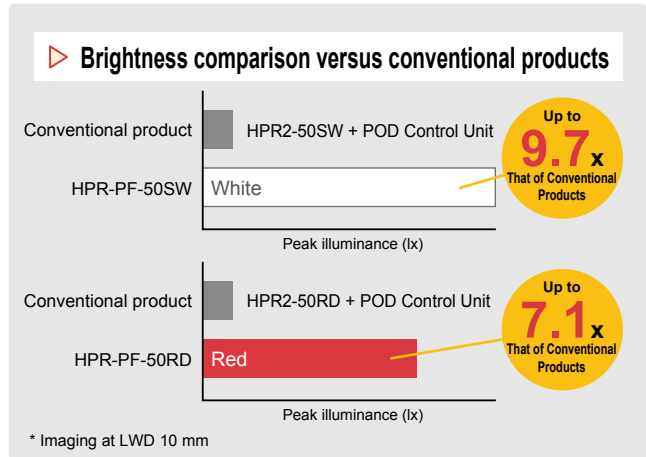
Brightness comparison versus conventional products

Conventional product
HPR2-50SW + POD Control Unit
HPR-PF-50SW
White
Peak illuminance (lx)

Up to
9.7x
That of Conventional Products

Conventional product
HPR2-50RD + POD Control Unit
HPR-PF-50RD
Red
Peak illuminance (lx)

Up to
7.1x
That of Conventional Products

* Imaging at LWD 10 mm